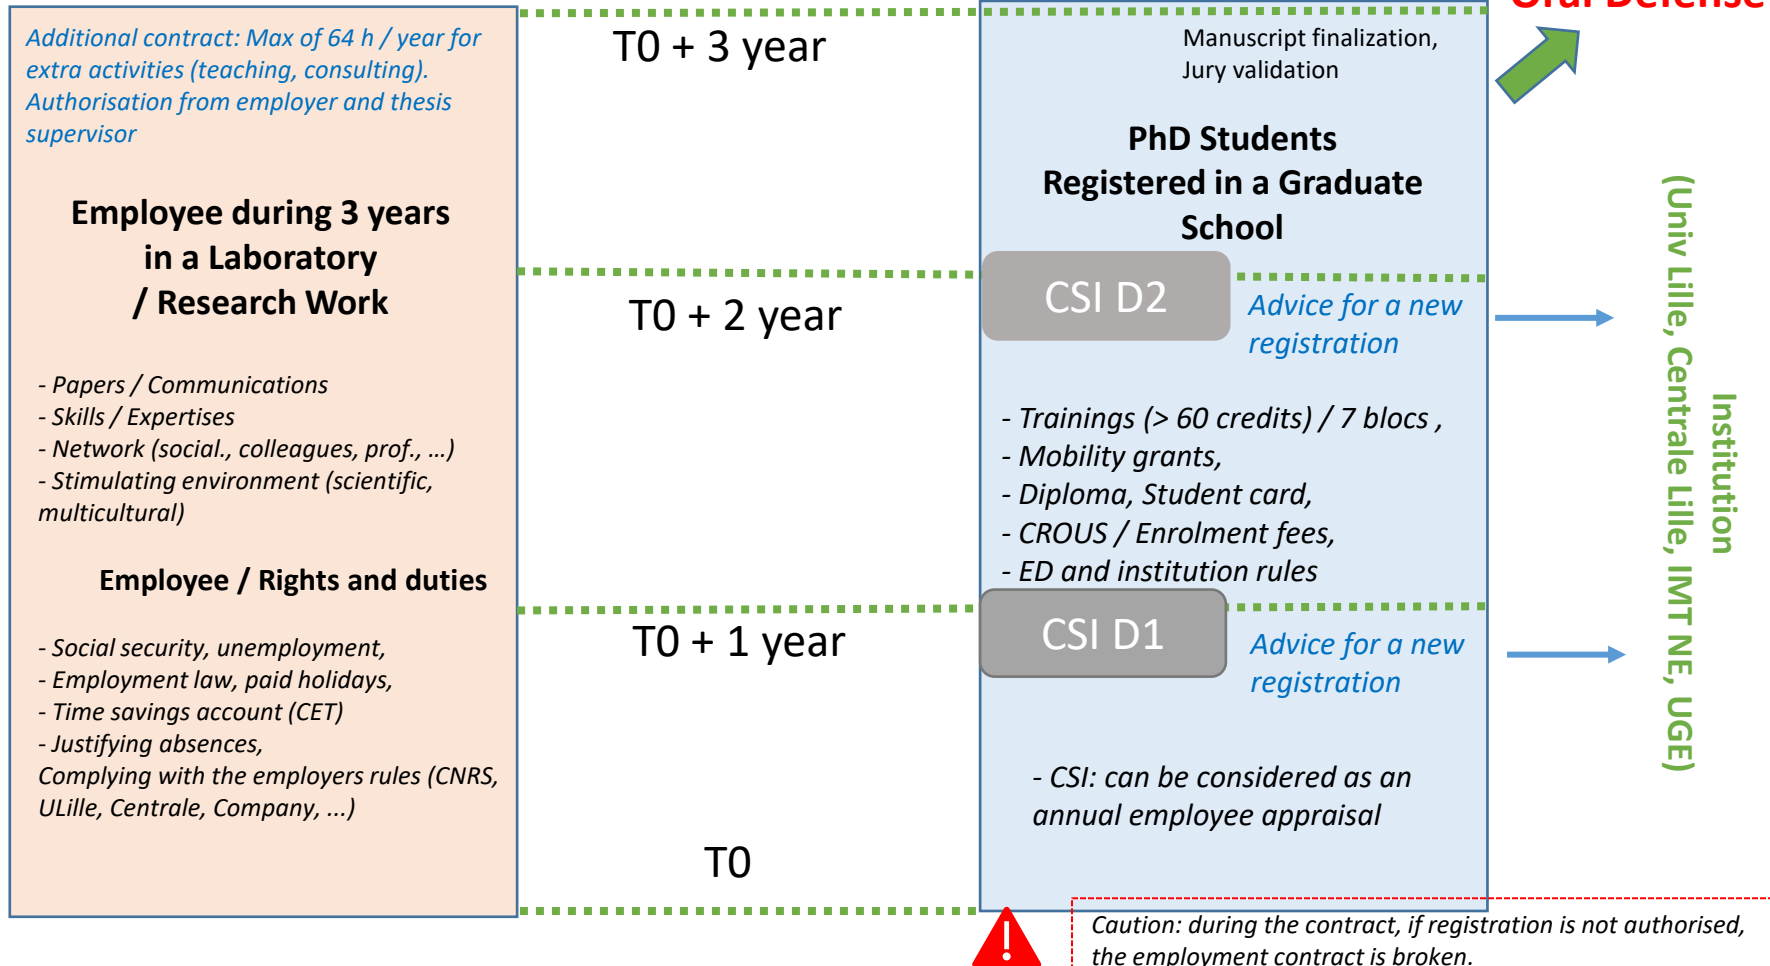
Additional contract: Max of 64 h / year for extra activities (teaching, consulting). Authorisation from employer and thesis supervisor

Employee during 3 years in a Laboratory / Research Work

- Papers / Communications
- Skills / Expertises
- Network (social., colleagues, prof., …)
- Stimulating environment (scientific, multicultural)

Employee / Rights and duties

- Social security, unemployment,
- Employment law, paid holidays,
- Time savings account (CET)
- Justifying absences,
Complying with the employers rules (CNRS, ULille, Centrale, Company, ...)

T0 + 3 year

T0 + 2 year

T0 + 1 year

T0

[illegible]

Manuscript finalization, Jury validation

PhD Students Registered in a Graduate School

CSI D2

Advice for a new registration

- Trainings (> 60 credits) / 7 blocs ,
- Mobility grants,
- Diploma, Student card,
- CROUS / Enrolment fees,
- ED and institution rules

CSI D1

Advice for a new registration

- CSI: can be considered as an annual employee appraisal

Institution
(Univ Lille, Centrale Lille, IMT NE, UGE)

Caution: during the contract, if registration is not authorised, the employment contract is broken.